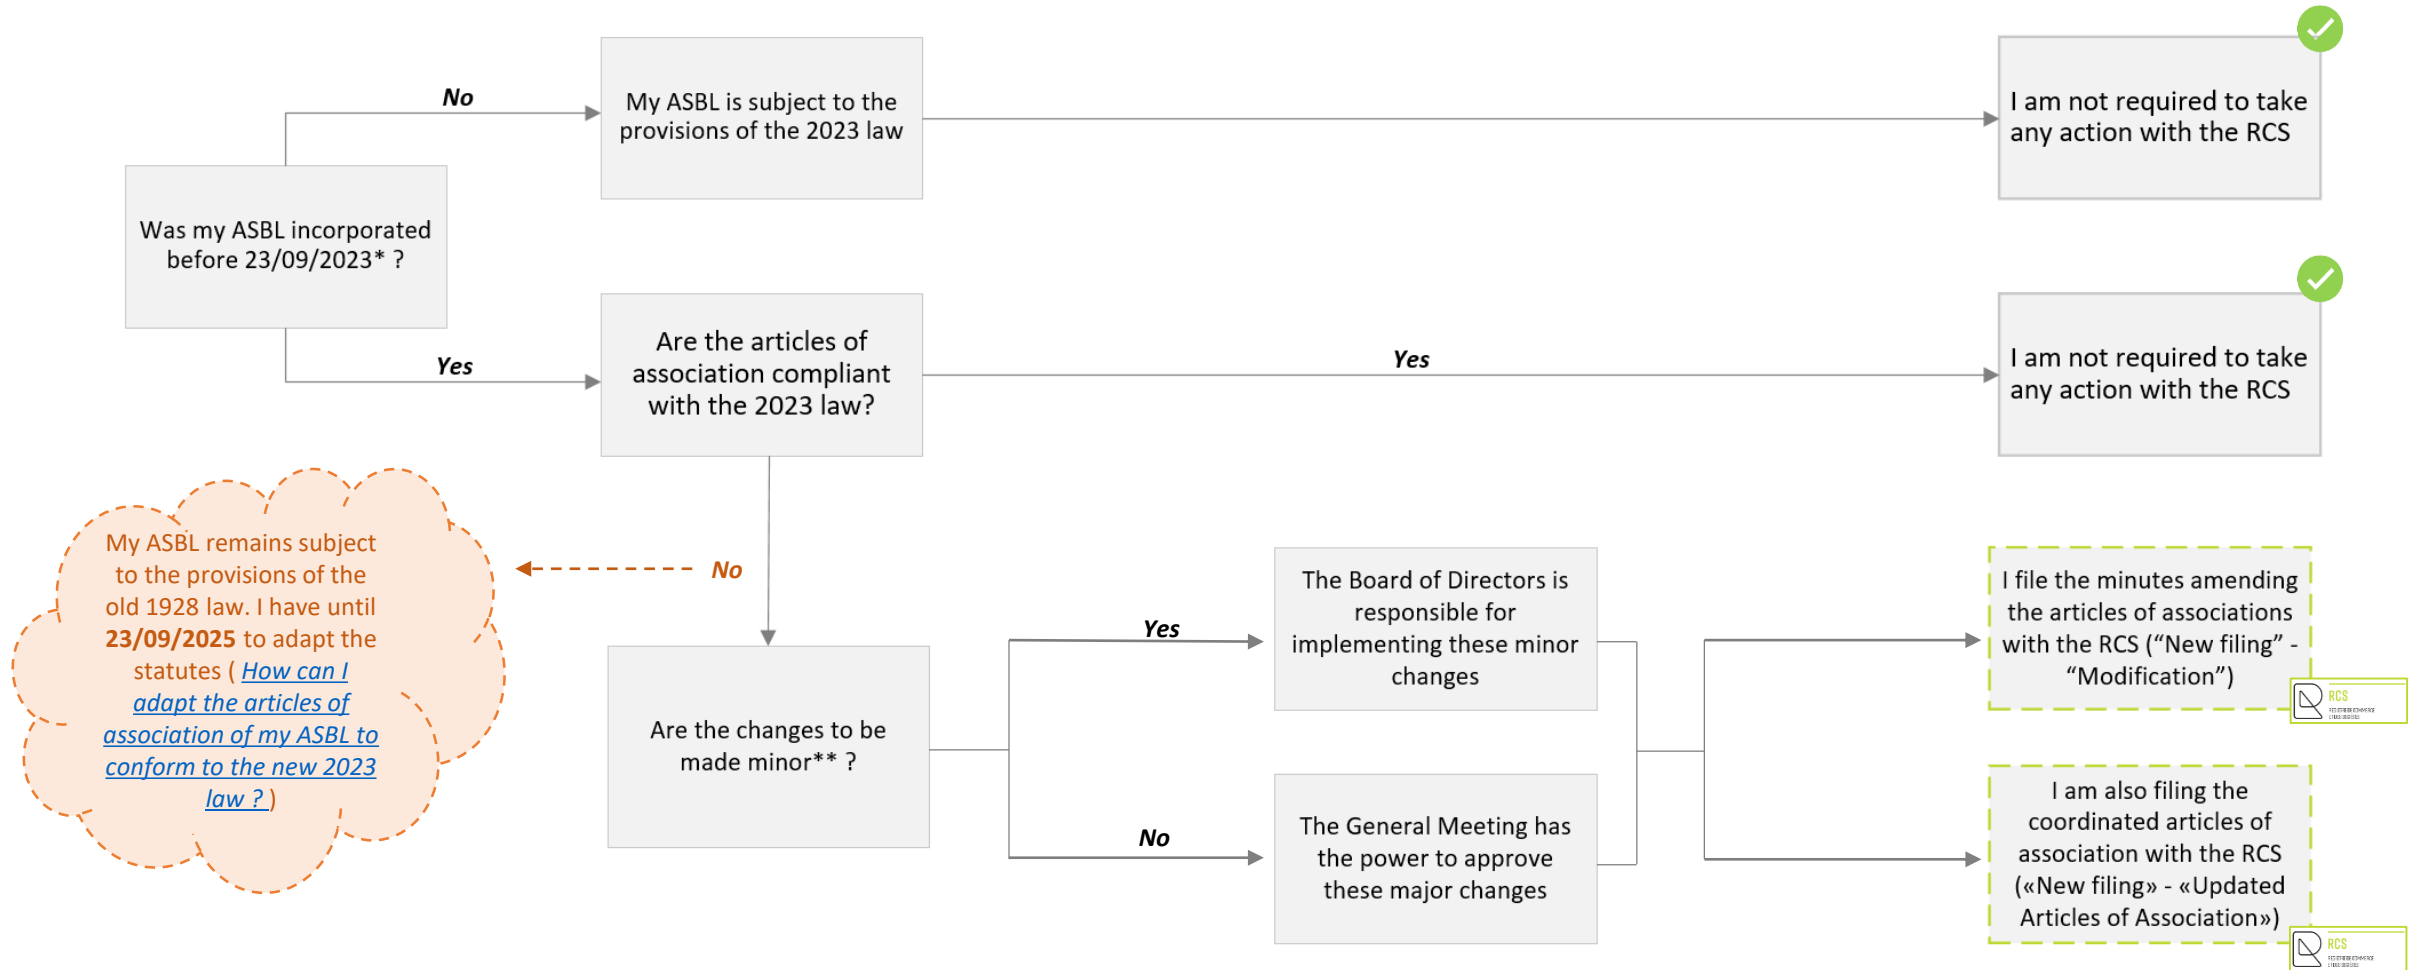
Was my ASBL incorporated before 23/09/2023* ?

No

My ASBL is subject to the provisions of the 2023 law

I am not required to take any action with the RCS

Yes

Are the articles of association compliant with the 2023 law?

Yes

I am not required to take any action with the RCS

My ASBL remains subject to the provisions of the old 1928 law. I have until **23/09/2025** to adapt the statutes ( How can I adapt the articles of association of my ASBL to conform to the new 2023 law ? )

No

Are the changes to be made minor** ?

Yes

The Board of Directors is responsible for implementing these minor changes

No

The General Meeting has the power to approve these major changes

I file the minutes amending the articles of associations with the RCS (“New filing” - “Modification”)

RCS

I am also filing the coordinated articles of association with the RCS («New filing» - «Updated Articles of Association»)

RCS